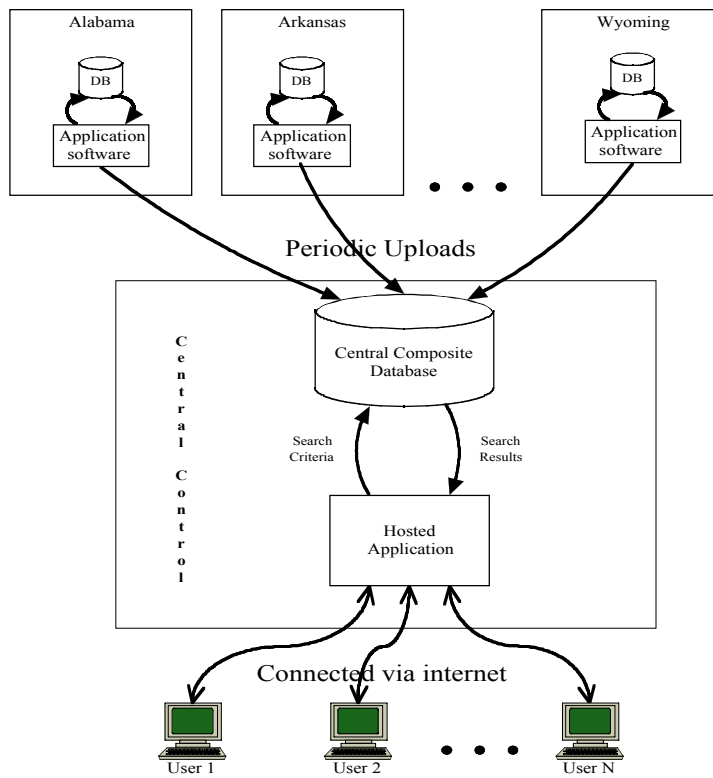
Alabama

DB

Application software

Arkansas

DB

Application software

Wyoming

DB

Application software

Periodic Uploads

Central Control

Central Composite Database

Search Criteria

Search Results

Hosted Application

Connected via internet

User 1

User 2

User N